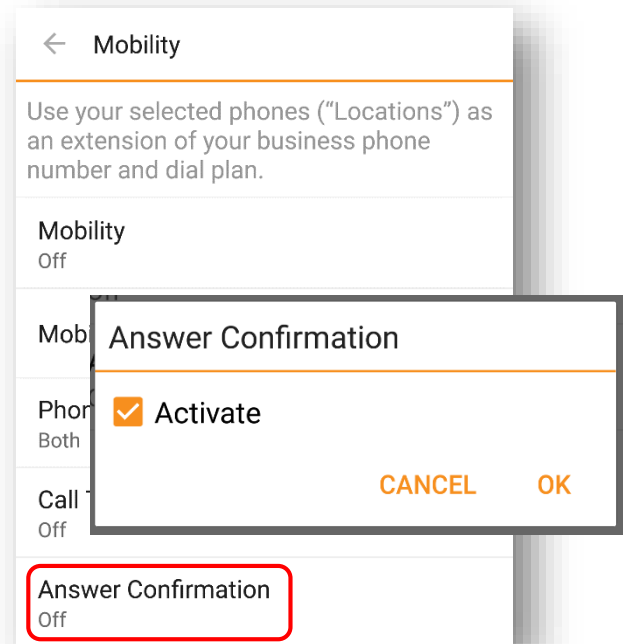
Mobility

Use your selected phones ("Locations") as an extension of your business phone number and dial plan.

Mobility
Off

Mobi

Phon
Both

Call T
Off

Answer Confirmation
Off

Answer Confirmation

Activate

CANCEL OK